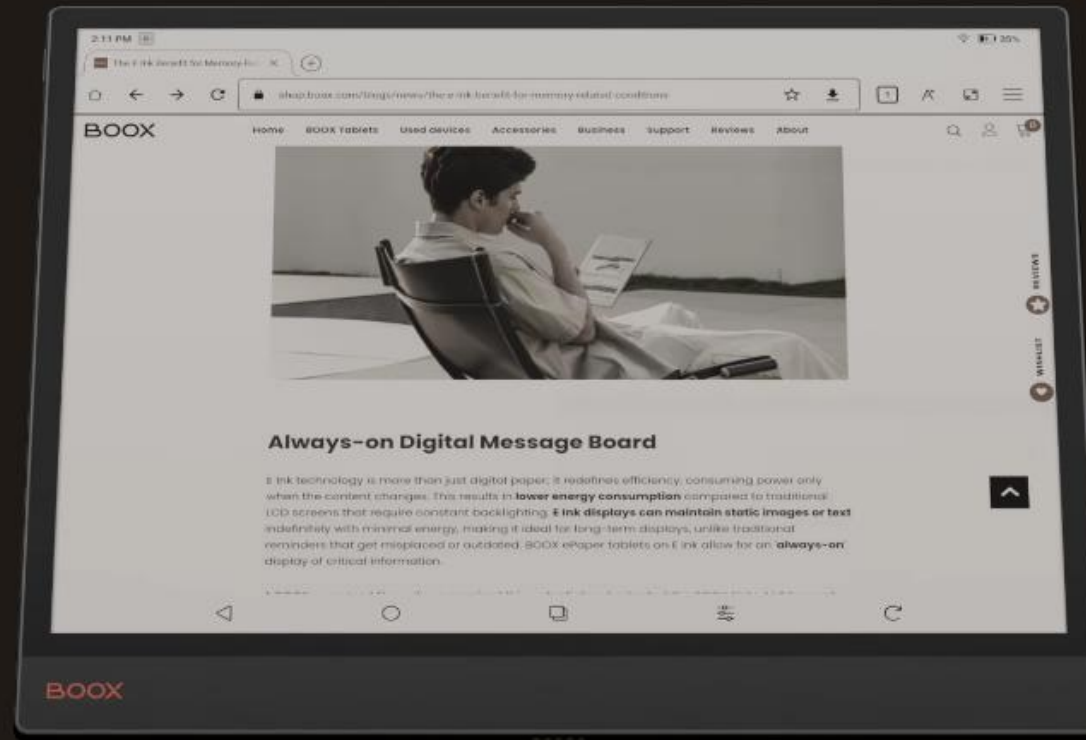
2:11 PM

35%

The E Ink Benefit for Memory-R... ×

shop.boox.com/blogs/news/the-e-ink-benefit-for-memory-related-conditions

BOOX

Home BOOX Tablets Used devices Accessories Business Support Reviews About

0

REVIEWS

WISHLIST

Always-on Digital Message Board

E Ink technology is more than just digital paper; it redefines efficiency, consuming power only when the content changes. This results in **lower energy consumption** compared to traditional LCD screens that require constant backlighting. **E Ink displays can maintain static images or text** indefinitely with minimal energy, making it ideal for long-term displays, unlike traditional reminders that get misplaced or outdated. BOOX ePaper tablets on E Ink allow for an '**always-on**' display of critical information.

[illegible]

BOOX